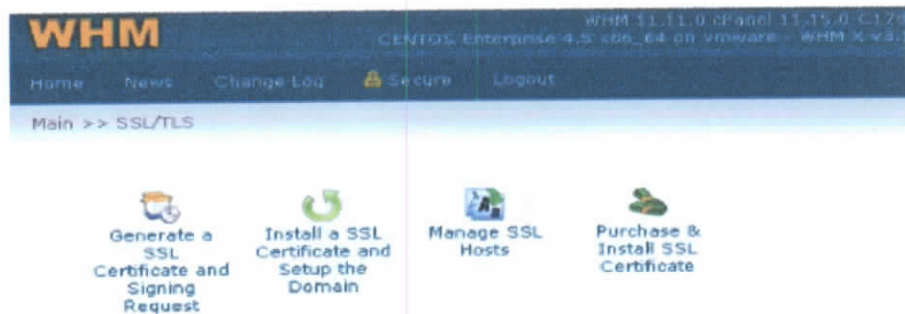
WHM

WHM 11.11.0 cPanel 11.15.0-C17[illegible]
CENTOS Enterprise 4.5 x86_64 on vmware - WHM X v3.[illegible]

Home News Change Log Secure Logout

Main >> SSL/TLS

Generate a SSL Certificate and Signing Request

Install a SSL Certificate and Setup the Domain

Manage SSL Hosts

Purchase & Install SSL Certificate